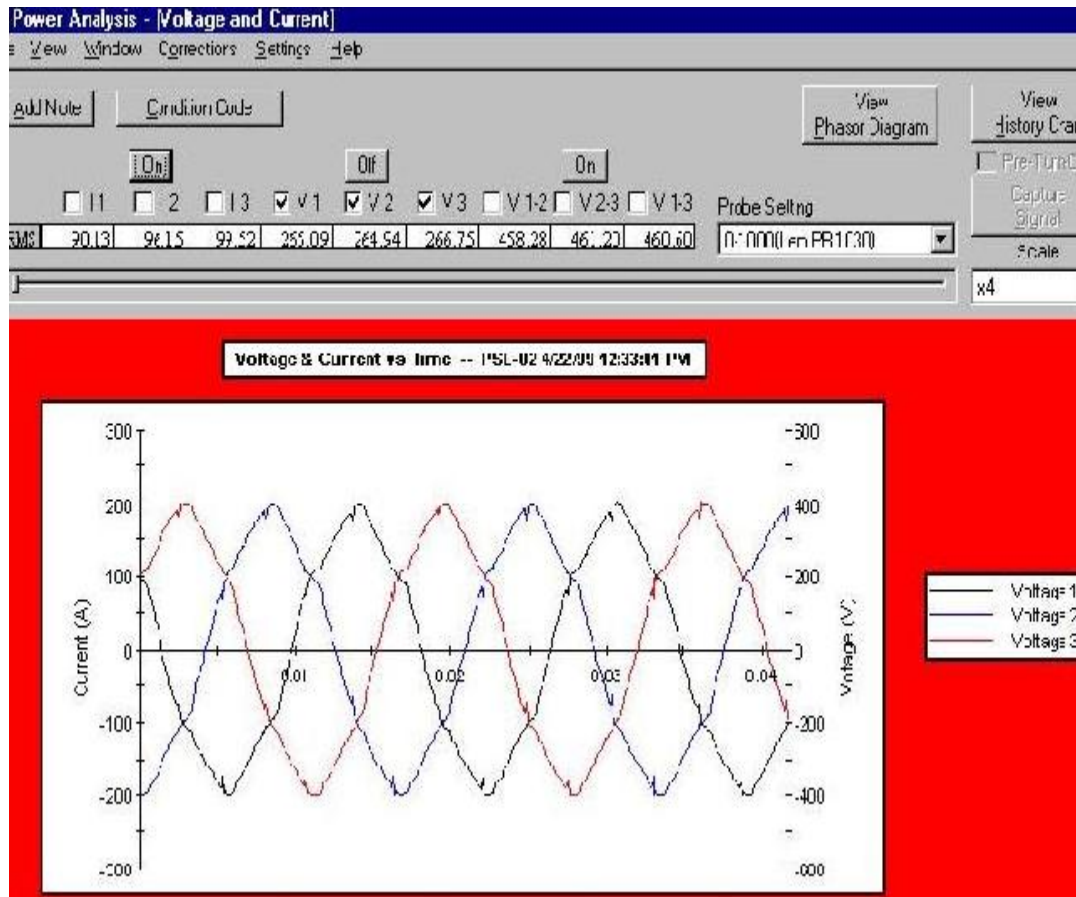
Power Analysis - [Voltage and Current]

e View Window Corrections Settings Help

Add Note

Condition Code

View Phasor Diagram

View History Char

Pre-Turn

Capture Signal

On

Off

On

I 1 | 2 | 3 | V 1 | V 2 | V 3 | V 1-2 | V 2-3 | V 1-3

Probe Setting

RMS 90.13 | 98.15 | 99.52 | 255.09 | 264.54 | 266.75 | 458.28 | 461.20 | 460.60

0.1000(Lem PR1030)

Scale

x4

Voltage & Current vs Time -- PSL-02 4/22/09 12:33:01 PM

300
200
100
0
-100
-200
-300

Current (A)

0.01
0.02
0.03
0.04

600
400
200
0
-200
-400
-600

Voltage (V)

Voltage 1
Voltage 2
Voltage 3